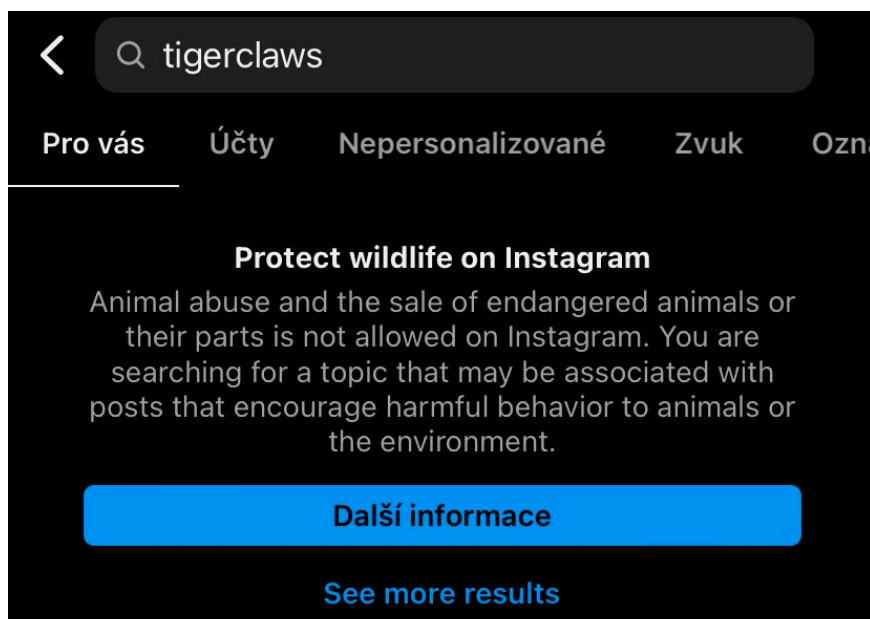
tigerclaws

Pro vás
Účty
Nepersonalizované
Zvuk
Ozna

Protect wildlife on Instagram

Animal abuse and the sale of endangered animals or their parts is not allowed on Instagram. You are searching for a topic that may be associated with posts that encourage harmful behavior to animals or the environment.

Další informace

See more results